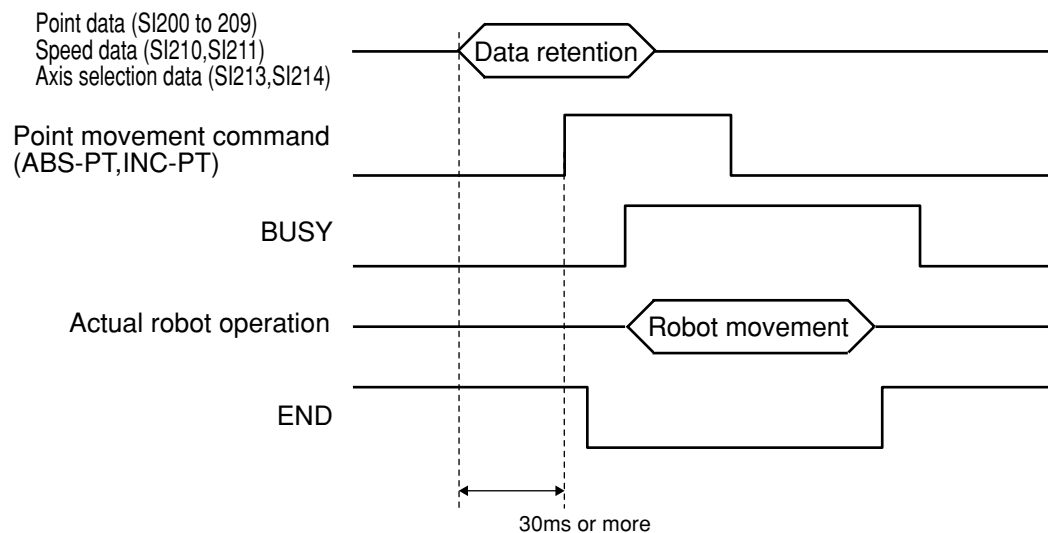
Point data (SI200 to 209)
Speed data (SI210,SI211)
Axis selection data (SI213,SI214)

Data retention

Point movement command
(ABS-PT,INC-PT)

BUSY

Actual robot operation

Robot movement

END

30ms or more